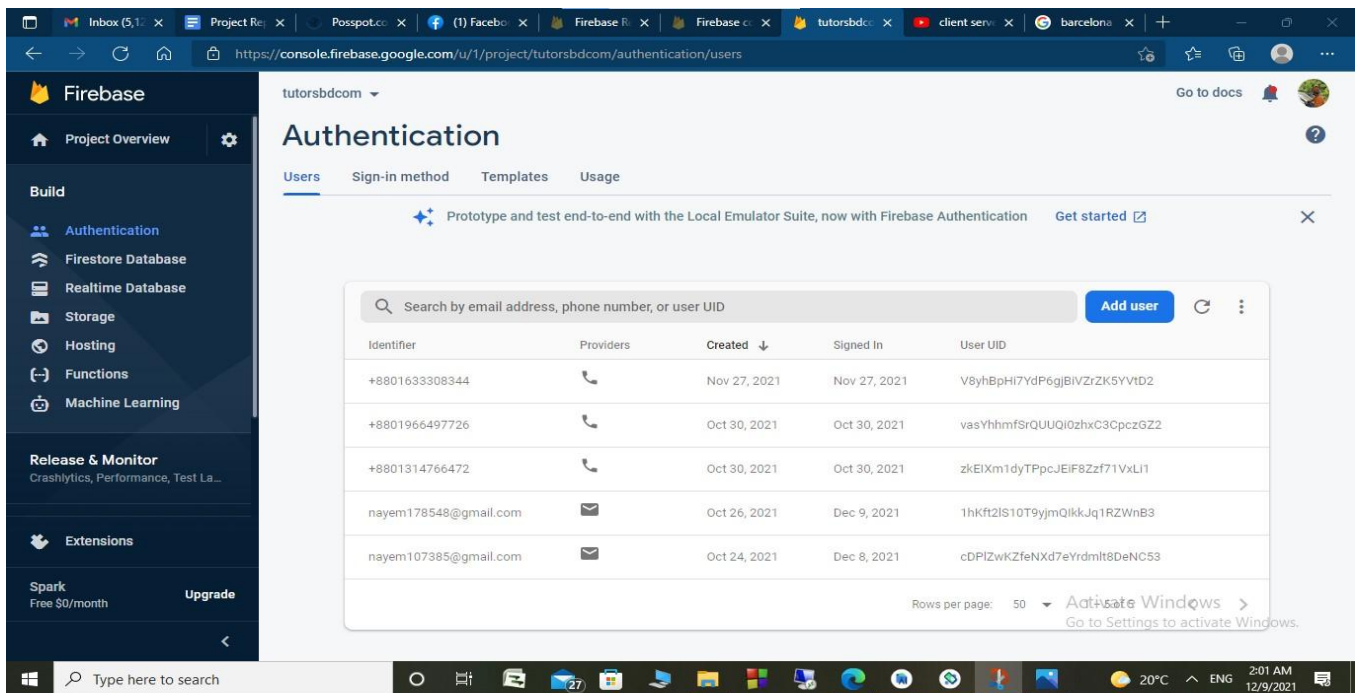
Inbox (5,12 × | Project Re × | Posspot.co × | (1) Facebo × | Firebase R × | Firebase c × | tutorsbdc × | client serv × | barcelona × | +

https://console.firebase.google.com/u/1/project/tutorsbdcom/authentication/users

Firebase

Project Overview

Build

Authentication
Firestore Database
Realtime Database
Storage
Hosting
Functions
Machine Learning

Release & Monitor
Crashlytics, Performance, Test La...

Extensions

Spark
Free $0/month
Upgrade

tutorsbdcom

Go to docs

Authentication

Users Sign-in method Templates Usage

Prototype and test end-to-end with the Local Emulator Suite, now with Firebase Authentication Get started

Search by email address, phone number, or user UID

Add user

| Identifier | Providers | Created ↓ | Signed In | User UID |
|---|---|---|---|---|
| +8801633308344 | | Nov 27, 2021 | Nov 27, 2021 | V8yhBpHi7YdP6gjBIVZrZK5YVtD2 |
| +8801966497726 | | Oct 30, 2021 | Oct 30, 2021 | vasYhhmfSrQUUQi0zhxC3CpczGZ2 |
| +8801314766472 | | Oct 30, 2021 | Oct 30, 2021 | zkEIXm1dyTPpcJEIF8Zzf71VxLi1 |
| nayem178548@gmail.com | | Oct 26, 2021 | Dec 9, 2021 | 1hKft2lS10T9yjmQIkkJq1RZWnB3 |
| nayem107385@gmail.com | | Oct 24, 2021 | Dec 8, 2021 | cDPlZwKZfeNXd7eYrdmlt8DeNC53 |

Rows per page: 50 1-5 of 5

Activate Windows
Go to Settings to activate Windows.

Type here to search

27

20°C ENG 2:01 AM 12/9/2021